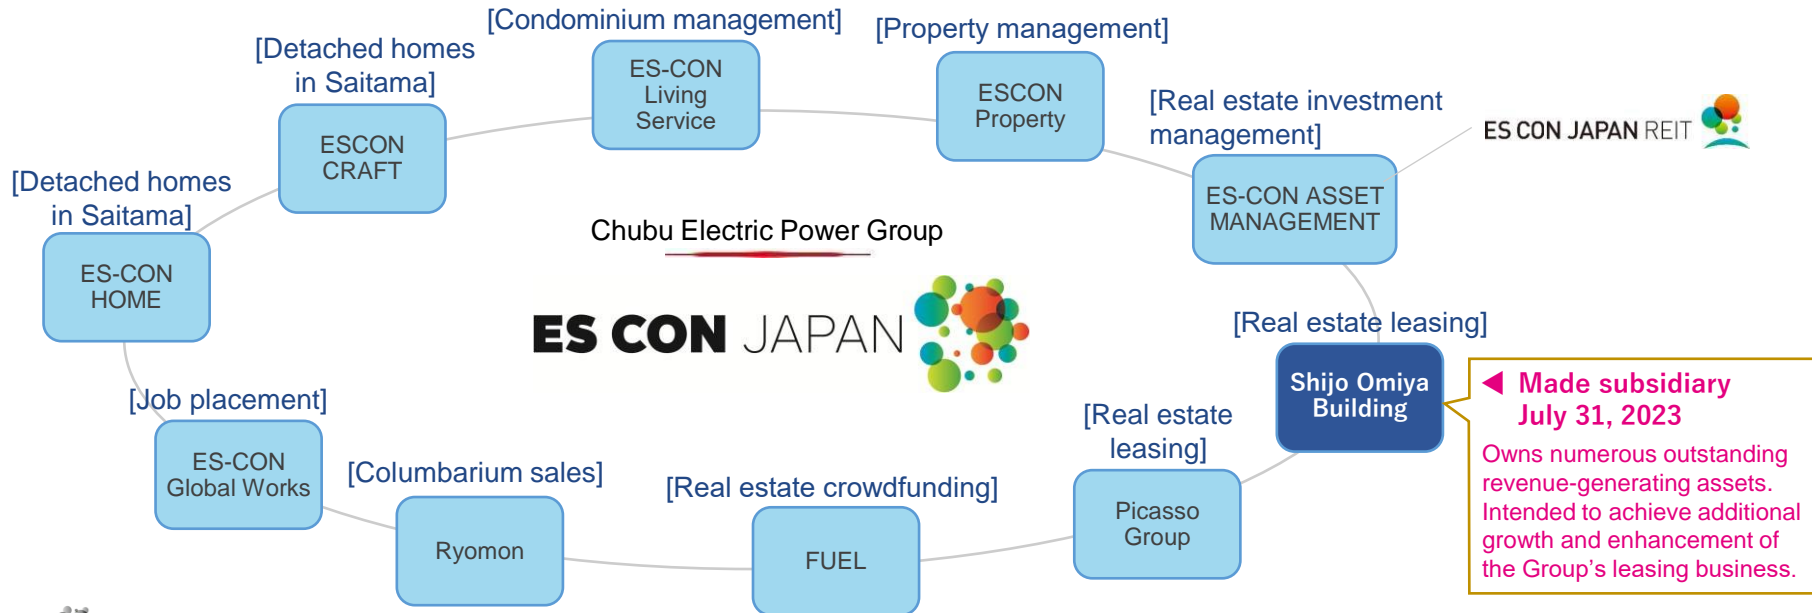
[Condominium management]

[Property management]

[Detached homes in Saitama]

ES-CON Living Service

ESCON Property

[Real estate investment management]

ES CON JAPAN REIT

ESCON CRAFT

[Detached homes in Saitama]

ES-CON ASSET MANAGEMENT

Chubu Electric Power Group

ES-CON HOME

ES CON JAPAN

[Real estate leasing]

Shijo Omiya Building

◀ Made subsidiary July 31, 2023

Owns numerous outstanding revenue-generating assets. Intended to achieve additional growth and enhancement of the Group's leasing business.

[Job placement]

[Real estate leasing]

ES-CON Global Works

[Columbarium sales]

[Real estate crowdfunding]

Picasso Group

Ryomon

FUEL